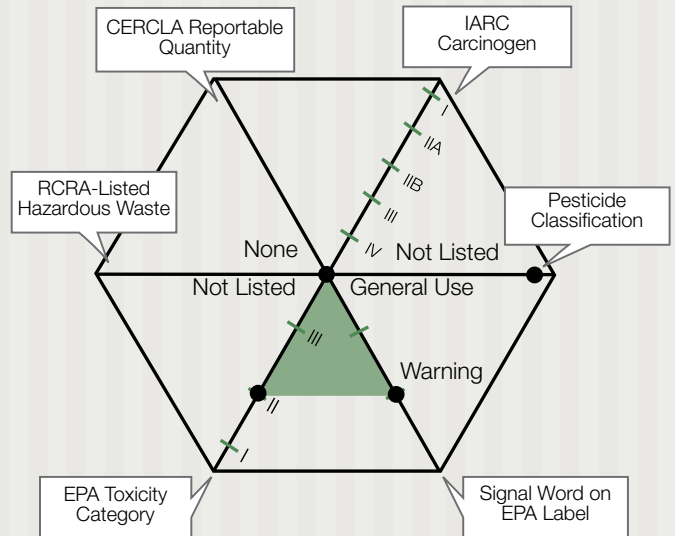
CERCLA Reportable Quantity

IARC Carcinogen

I

IIA

IIB

III

IV

RCRA-Listed Hazardous Waste

Pesticide Classification

None

Not Listed

Not Listed

General Use

III

Warning

II

I

EPA Toxicity Category

Signal Word on EPA Label